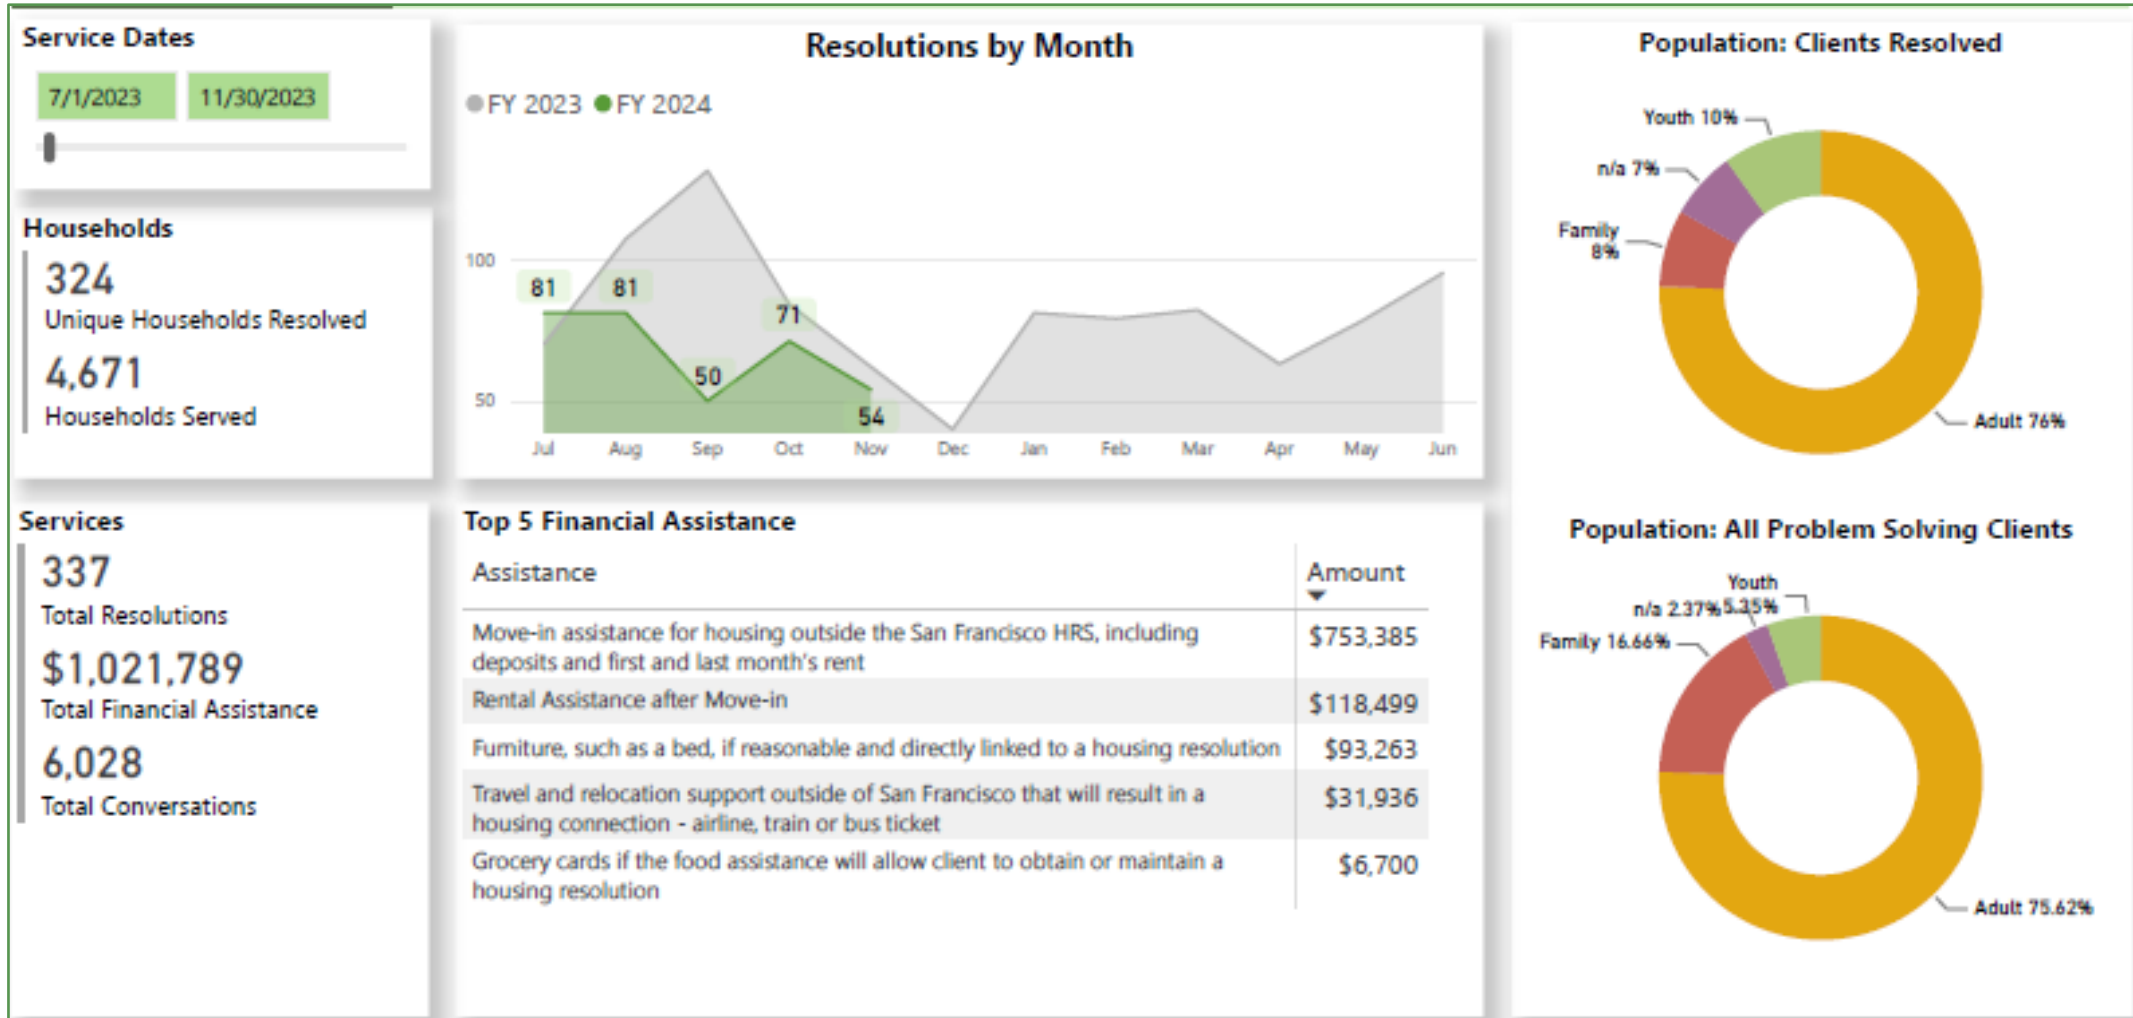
Service Dates

7/1/2023 11/30/2023

Households

324
Unique Households Resolved

4,671
Households Served

Services

337
Total Resolutions

$1,021,789
Total Financial Assistance

6,028
Total Conversations

Resolutions by Month

FY 2023 FY 2024

100
50

81 81 50 71 54

Jul Aug Sep Oct Nov Dec Jan Feb Mar Apr May Jun

Top 5 Financial Assistance

| Assistance | Amount |
|---|---|
| Move-in assistance for housing outside the San Francisco HRS, including deposits and first and last month's rent | $753,385 |
| Rental Assistance after Move-in | $118,499 |
| Furniture, such as a bed, if reasonable and directly linked to a housing resolution | $93,263 |
| Travel and relocation support outside of San Francisco that will result in a housing connection - airline, train or bus ticket | $31,936 |
| Grocery cards if the food assistance will allow client to obtain or maintain a housing resolution | $6,700 |

Population: Clients Resolved

Youth 10%
n/a 7%
Family 8%
Adult 76%

Population: All Problem Solving Clients

Youth
n/a 2.37% 5.35%
Family 16.66%
Adult 75.62%